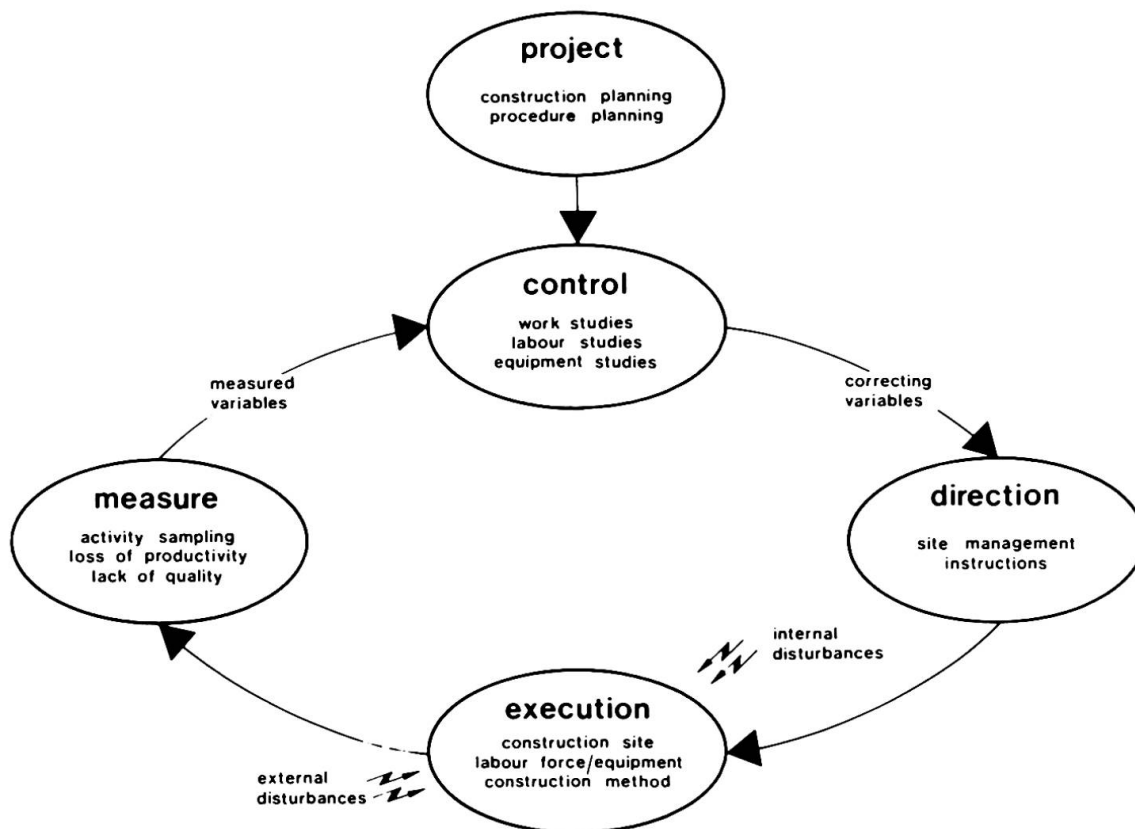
project

construction planning
procedure planning

control

work studies
labour studies
equipment studies

measured variables

correcting variables

measure

activity sampling
loss of productivity
lack of quality

direction

site management
instructions

internal disturbances

execution

construction site
labour force/equipment
construction method

external disturbances